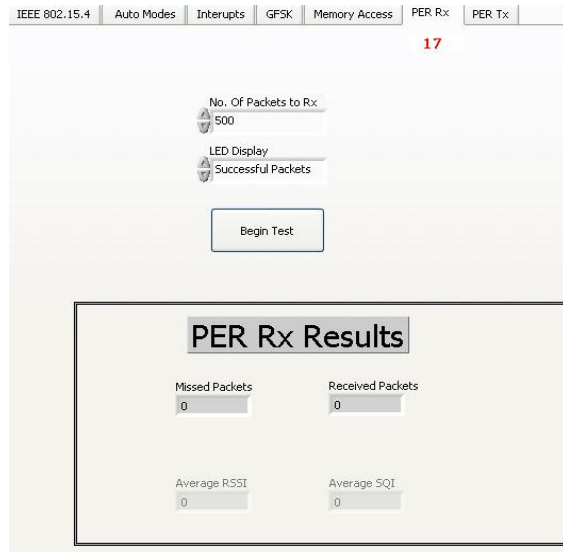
IEEE 802.15.4 | Auto Modes | Interupts | GFSK | Memory Access | PER Rx | PER Tx

17

No. Of Packets to Rx
500

LED Display
Successful Packets

Begin Test

PER Rx Results

Missed Packets
0

Received Packets
0

Average RSSI
0

Average SQI
0